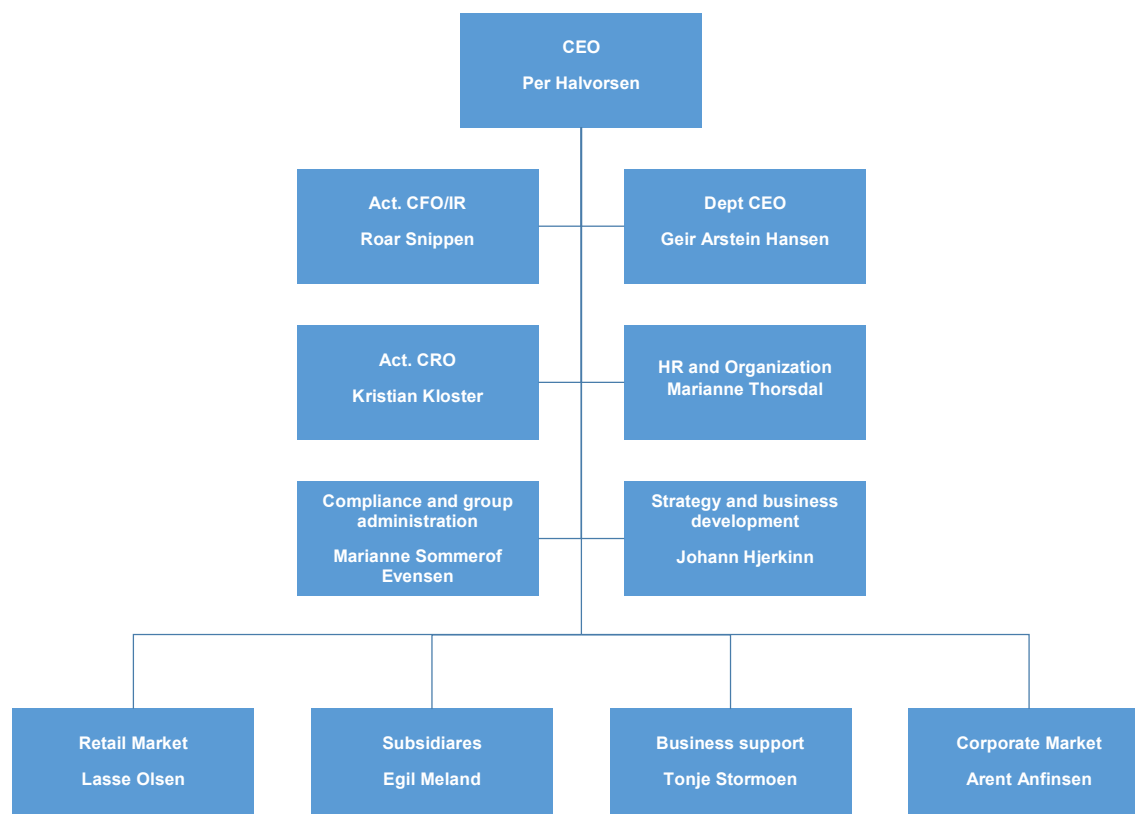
CEO

Per Halvorsen

Act. CFO/IR

Roar Snippen

Dept CEO

Geir Arstein Hansen

Act. CRO

Kristian Kloster

HR and Organization
Marianne Thorsdal

Compliance and group administration

Marianne Sommerof Evensen

Strategy and business development

Johann Hjerkinn

Retail Market

Lasse Olsen

Subsidiares

Egil Meland

Business support

Tonje Stormoen

Corporate Market

Arent Anfinsen